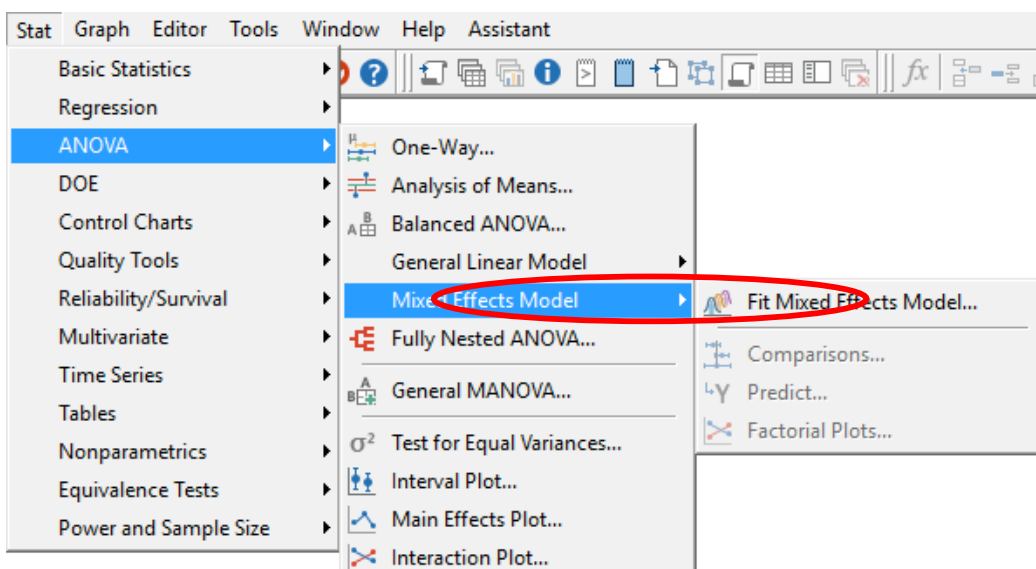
Stat Graph Editor Tools Window Help Assistant

Basic Statistics
Regression
ANOVA
DOE
Control Charts
Quality Tools
Reliability/Survival
Multivariate
Time Series
Tables
Nonparametrics
Equivalence Tests
Power and Sample Size

One-Way...
Analysis of Means...
Balanced ANOVA...
General Linear Model
Mixed Effects Model
Fully Nested ANOVA...
General MANOVA...
Test for Equal Variances...
Interval Plot...
Main Effects Plot...
Interaction Plot...

Fit Mixed Effects Model...
Comparisons...
Predict...
Factorial Plots...